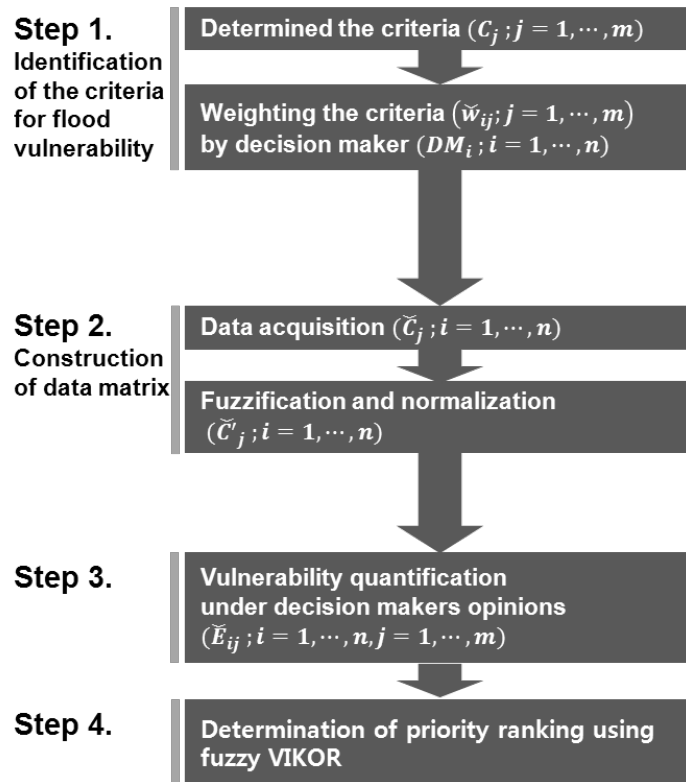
Step 1.
Identification of the criteria for flood vulnerability

Determined the criteria $(C_j\,; j = 1, \cdots, m)$

Weighting the criteria $(\breve{w}_{ij}; j = 1, \cdots, m)$ by decision maker $(DM_i\,; i = 1, \cdots, n)$

Step 2.
Construction of data matrix

Data acquisition $(\breve{C}_j\,; i = 1, \cdots, n)$

Fuzzification and normalization $(\breve{C}'_j\,; i = 1, \cdots, n)$

Step 3.

Vulnerability quantification under decision makers opinions $(\breve{E}_{ij}\,; i = 1, \cdots, n, j = 1, \cdots, m)$

Step 4.

Determination of priority ranking using fuzzy VIKOR